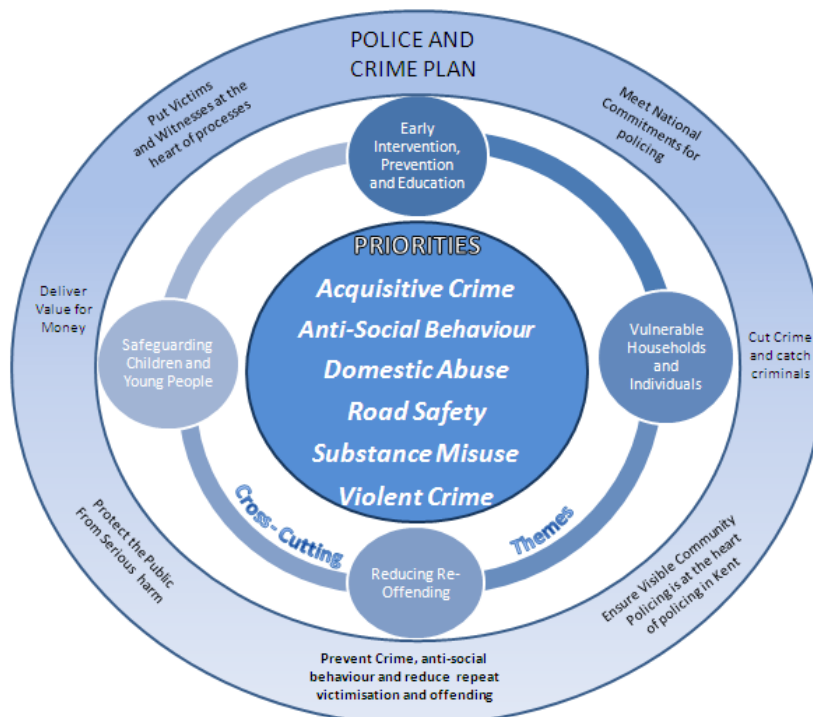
POLICE AND CRIME PLAN

Put Victims and Witnesses at the heart of processes

Meet National Commitments for policing

Early Intervention, Prevention and Education

PRIORITIES

Acquisitive Crime

Anti-Social Behaviour

Domestic Abuse

Road Safety

Substance Misuse

Violent Crime

Deliver Value for Money

Safeguarding Children and Young People

Vulnerable Households and Individuals

Cut Crime and catch criminals

Cross-Cutting

Themes

Reducing Re-Offending

Protect the Public From Serious harm

Ensure Visible Community Policing is at the heart of policing in Kent

Prevent Crime, anti-social behaviour and reduce repeat victimisation and offending